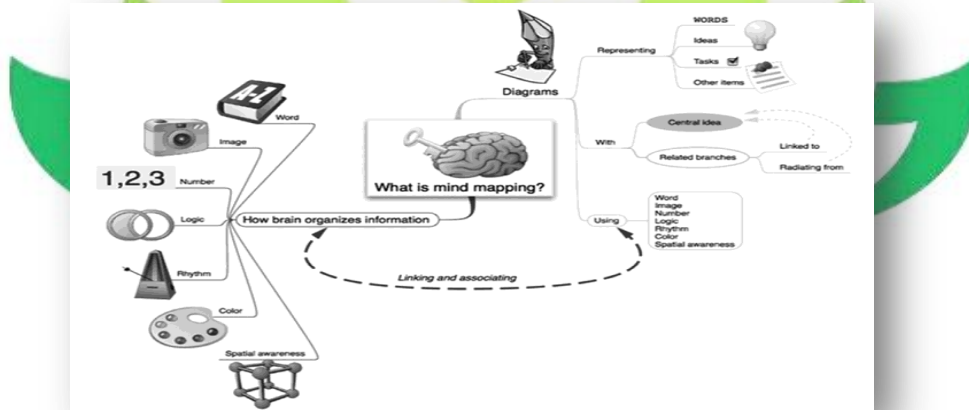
A-Z

Word

Image

1,2,3

Number

Logic

Rhythm

Color

Spatial awareness

How brain organizes information

What is mind mapping?

Linking and associating

Diagrams

Representing

WORDS

Ideas

Tasks

Other items

With

Central idea

Related branches

Linked to

Radiating from

Using

Word
Image
Number
Logic
Rhythm
Color
Spatial awareness